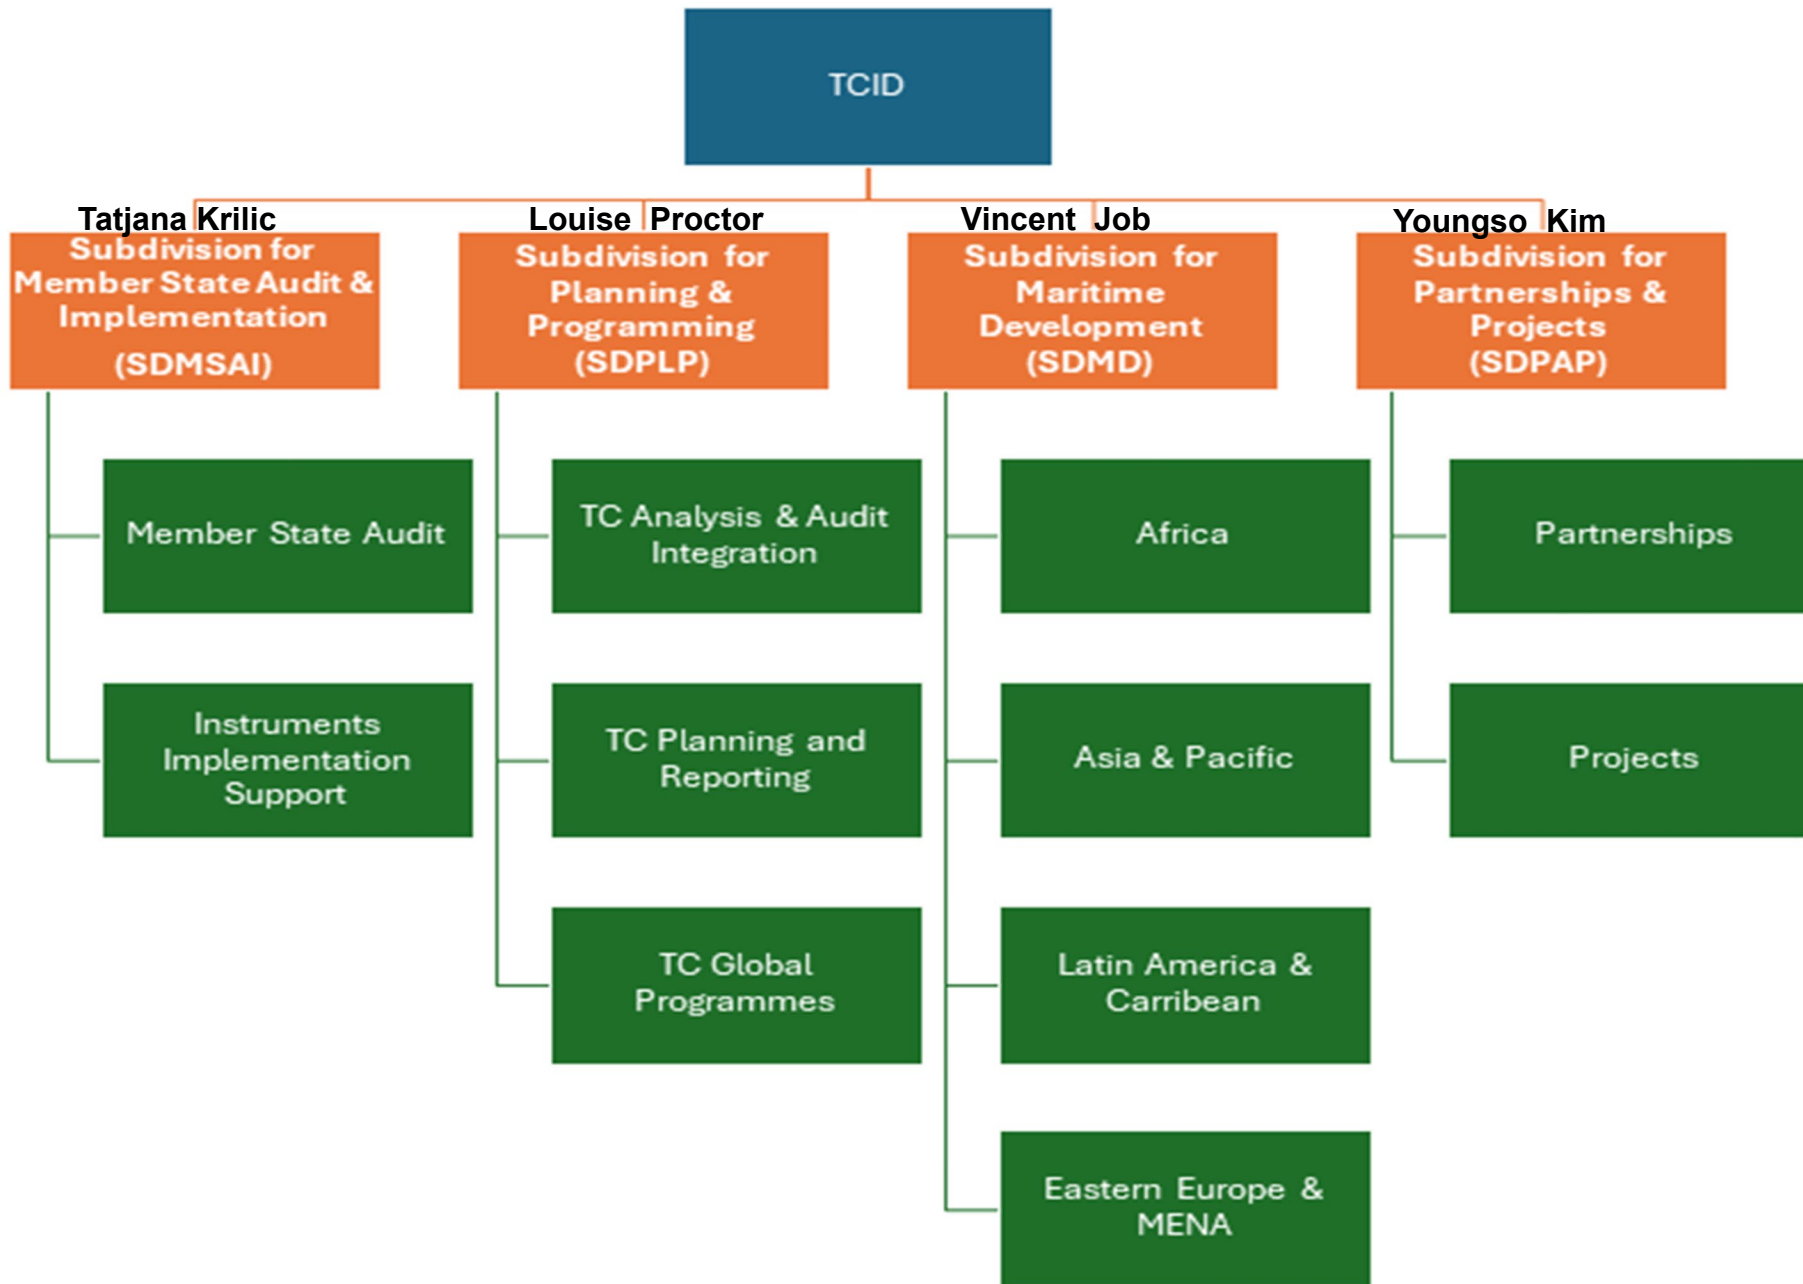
TCID

Tatjana Krilic
Subdivision for Member State Audit & Implementation (SDMSAI)

Member State Audit

Instruments Implementation Support

Louise Proctor
Subdivision for Planning & Programming (SDPLP)

TC Analysis & Audit Integration

TC Planning and Reporting

TC Global Programmes

Vincent Job
Subdivision for Maritime Development (SDMD)

Africa

Asia & Pacific

Latin America & Carribean

Eastern Europe & MENA

Youngso Kim
Subdivision for Partnerships & Projects (SDPAP)

Partnerships

Projects